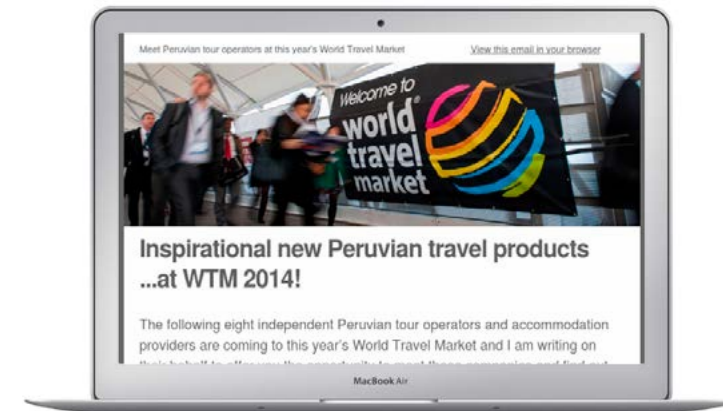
Meet Peruvian tour operators at this year's World Travel Market

View this email in your browser

Welcome to world® travel market

Inspirational new Peruvian travel products ...at WTM 2014!

The following eight independent Peruvian tour operators and accommodation providers are coming to this year's World Travel Market and I am writing on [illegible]

MacBook Air